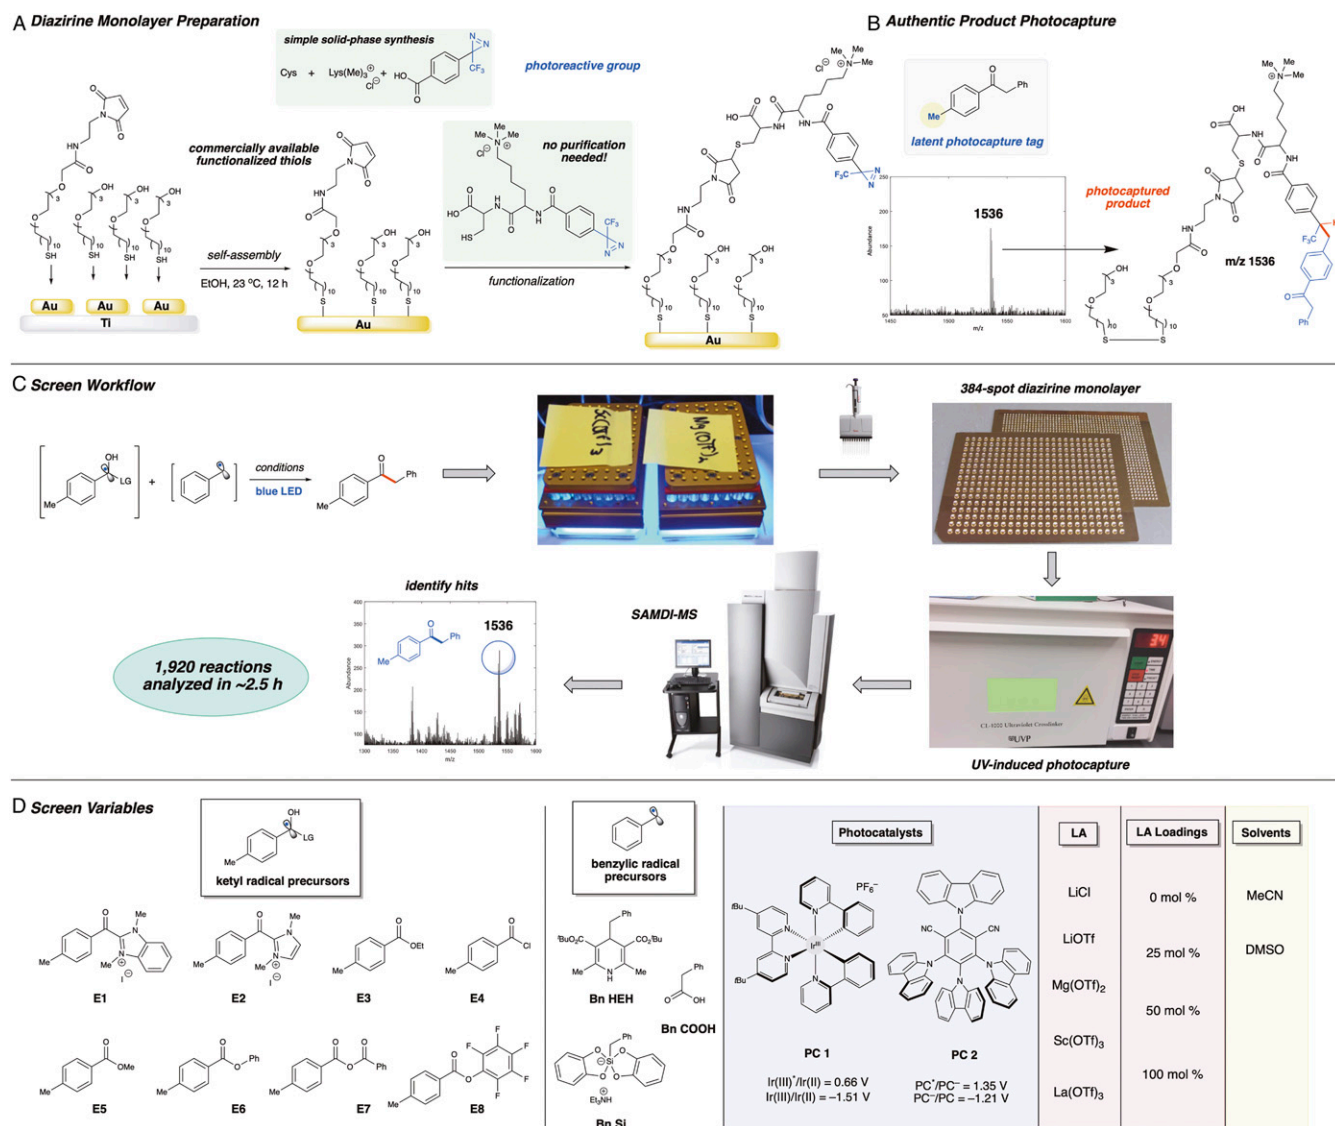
A Diazirine Monolayer Preparation

simple solid-phase synthesis

Cys + Lys(Me)$_3^{\oplus}$ $Cl^{\ominus}$ + HO

$CF_3$

photoreactive group

commercially available functionalized thiols

no purification needed!

self-assembly

EtOH, 23 °C, 12 h

functionalization

Au Au Au

Ti

Au

Au

B Authentic Product Photocapture

Ph

Me

latent photocapture tag

1536

photocaptured product

m/z 1536

C Screen Workflow

conditions

blue LED

LG

Ph

Me

Sc(OTf)$_3$

Mg(OTf)$_2$

384-spot diazirine monolayer

identify hits

1536

SAMDI-MS

1,920 reactions analyzed in ~2.5 h

UV-induced photocapture

D Screen Variables

ketyl radical precursors

E1 E2 E3 E4

E5 E6 E7 E8

benzylic radical precursors

Bn HEH

Bn COOH

Bn Si

Photocatalysts

PC 1

Ir(III)*/Ir(II) = 0.66 V
Ir(III)/Ir(II) = −1.51 V

PC 2

PC*/PC$^-$ = 1.35 V
PC$^-$/PC = −1.21 V

LA

LiCl
LiOTf
Mg(OTf)$_2$
Sc(OTf)$_3$
La(OTf)$_3$

LA Loadings

0 mol %
25 mol %
50 mol %
100 mol %

Solvents

MeCN
DMSO